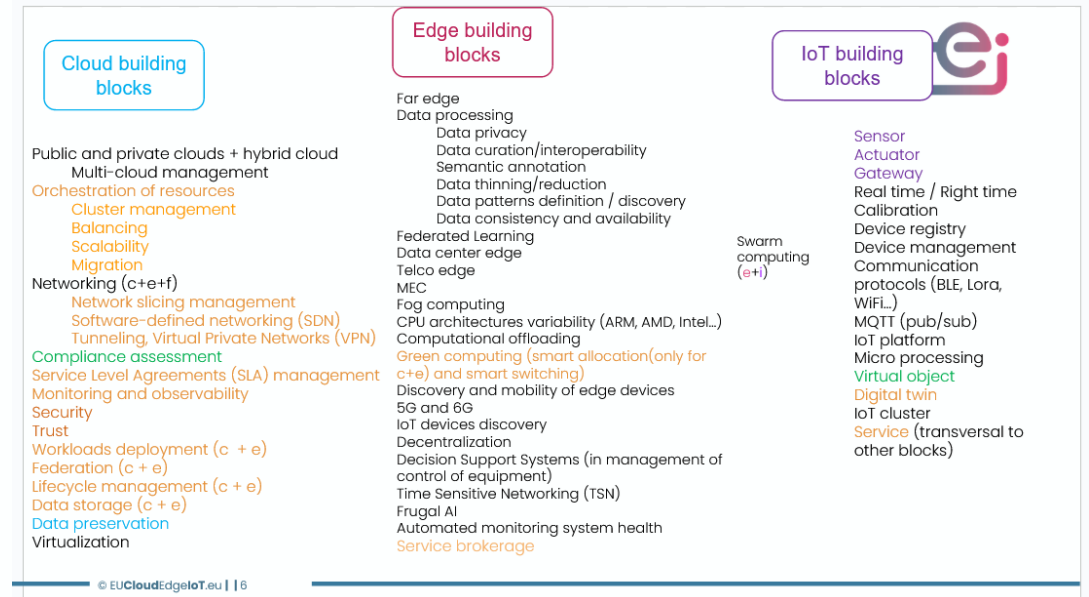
Cloud building blocks

Edge building blocks

IoT building blocks

Public and private clouds + hybrid cloud
Multi-cloud management
Orchestration of resources
Cluster management
Balancing
Scalability
Migration
Networking (c+e+f)
Network slicing management
Software-defined networking (SDN)
Tunneling, Virtual Private Networks (VPN)
Compliance assessment
Service Level Agreements (SLA) management
Monitoring and observability
Security
Trust
Workloads deployment (c + e)
Federation (c + e)
Lifecycle management (c + e)
Data storage (c + e)
Data preservation
Virtualization

Far edge
Data processing
Data privacy
Data curation/interoperability
Semantic annotation
Data thinning/reduction
Data patterns definition / discovery
Data consistency and availability
Federated Learning
Data center edge
Telco edge
MEC
Fog computing
CPU architectures variability (ARM, AMD, Intel...)
Computational offloading
Green computing (smart allocation(only for c+e) and smart switching)
Discovery and mobility of edge devices
5G and 6G
IoT devices discovery
Decentralization
Decision Support Systems (in management of control of equipment)
Time Sensitive Networking (TSN)
Frugal AI
Automated monitoring system health
Service brokerage

Swarm computing (e+i)

Sensor
Actuator
Gateway
Real time / Right time
Calibration
Device registry
Device management
Communication protocols (BLE, Lora, WiFi...)
MQTT (pub/sub)
IoT platform
Micro processing
Virtual object
Digital twin
IoT cluster
Service (transversal to other blocks)

© EUCloudEdgeIoT.eu | | 6